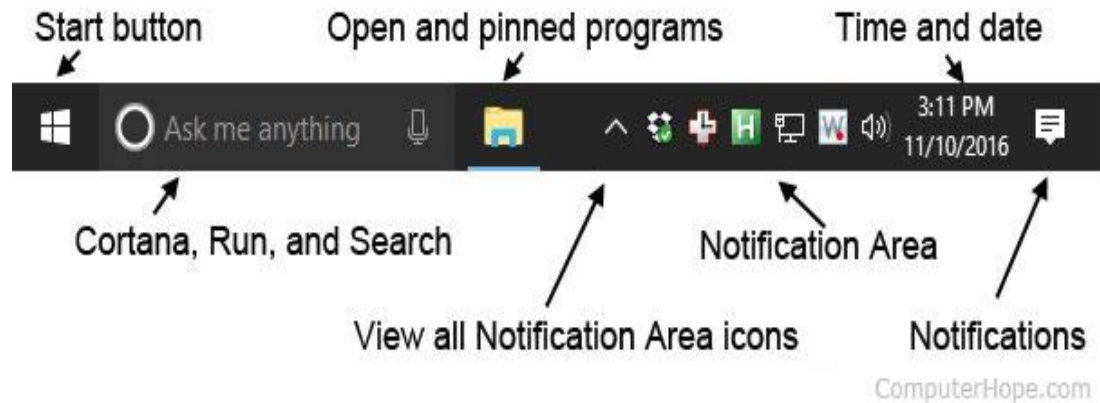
Start button
Open and pinned programs
Time and date

Ask me anything
H
W
3:11 PM
11/10/2016

Cortana, Run, and Search
Notification Area

View all Notification Area icons
Notifications

ComputerHope.com